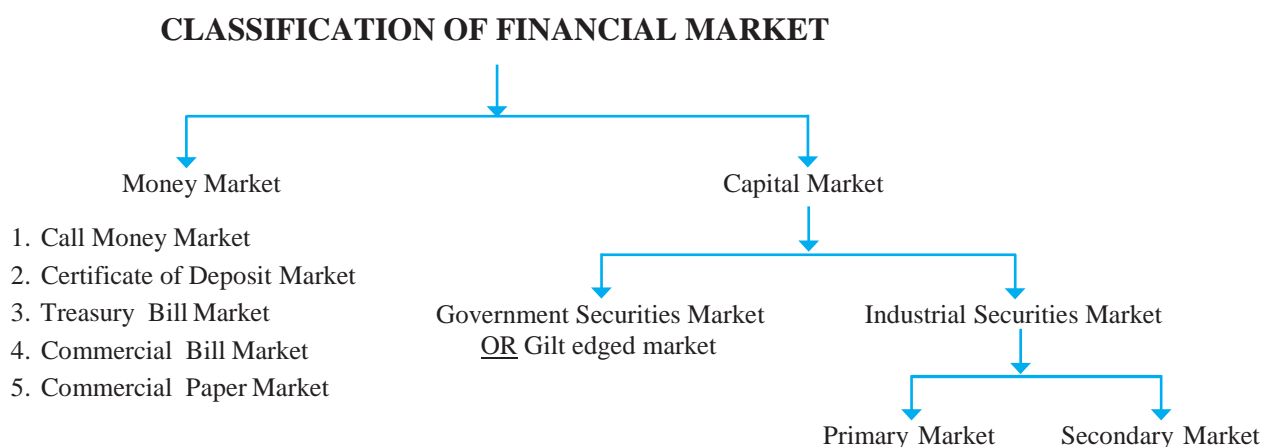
CLASSIFICATION OF FINANCIAL MARKET

Money Market

1. Call Money Market
2. Certificate of Deposit Market
3. Treasury Bill Market
4. Commercial Bill Market
5. Commercial Paper Market

Capital Market

Government Securities Market OR Gilt edged market

Industrial Securities Market

Primary Market

Secondary Market